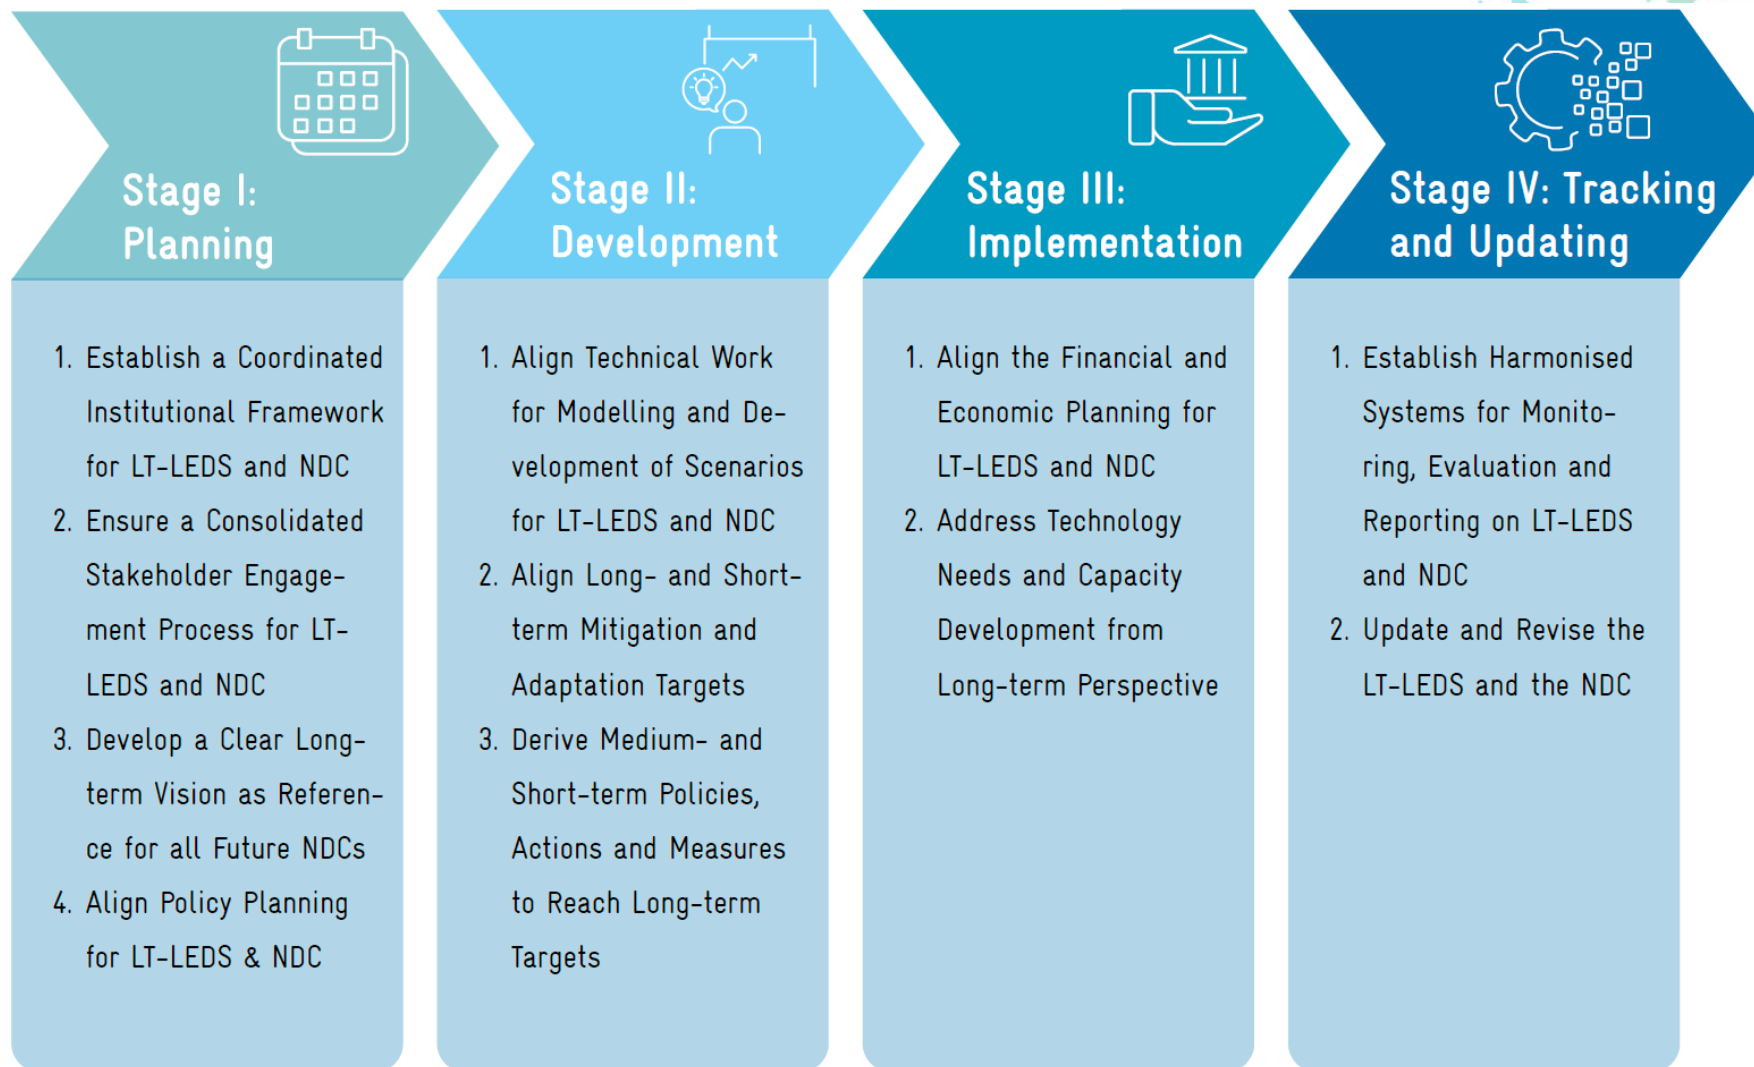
Stage I: Planning

1. Establish a Coordinated Institutional Framework for LT-LEDS and NDC
2. Ensure a Consolidated Stakeholder Engagement Process for LT-LEDS and NDC
3. Develop a Clear Long-term Vision as Reference for all Future NDCs
4. Align Policy Planning for LT-LEDS & NDC

Stage II: Development

1. Align Technical Work for Modelling and Development of Scenarios for LT-LEDS and NDC
2. Align Long- and Short-term Mitigation and Adaptation Targets
3. Derive Medium- and Short-term Policies, Actions and Measures to Reach Long-term Targets

Stage III: Implementation

1. Align the Financial and Economic Planning for LT-LEDS and NDC
2. Address Technology Needs and Capacity Development from Long-term Perspective

Stage IV: Tracking and Updating

1. Establish Harmonised Systems for Monitoring, Evaluation and Reporting on LT-LEDS and NDC
2. Update and Revise the LT-LEDS and the NDC